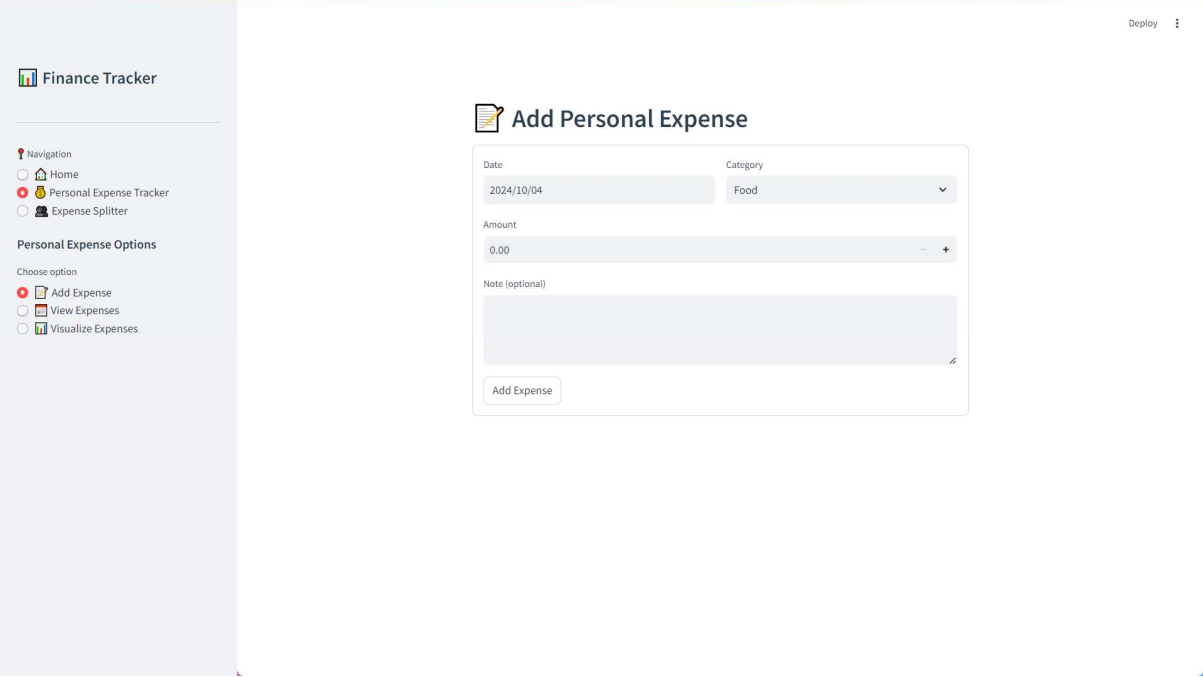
Deploy

📊 Finance Tracker

📍 Navigation
🏠 Home
💰 Personal Expense Tracker
👥 Expense Splitter

Personal Expense Options

Choose option
📝 Add Expense
📅 View Expenses
📊 Visualize Expenses

📝 Add Personal Expense

Date
2024/10/04

Category
Food

Amount
0.00
− +

Note (optional)

Add Expense